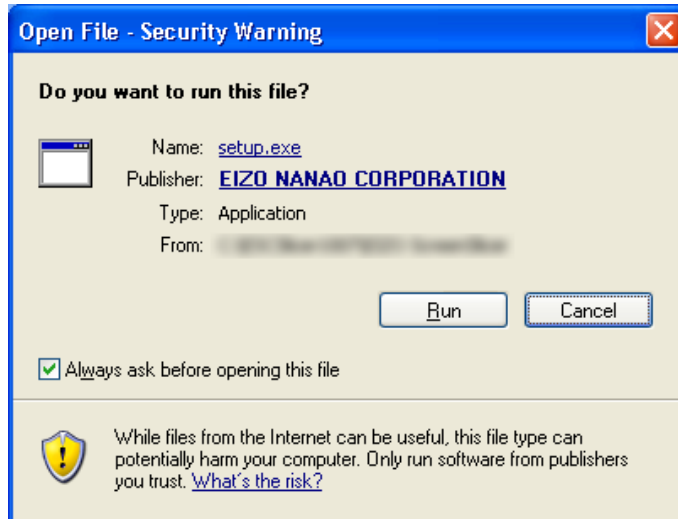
Open File - Security Warning

Do you want to run this file?

Name: setup.exe
Publisher: EIZO NANAO CORPORATION
Type: Application
From: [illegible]

Run
Cancel

Always ask before opening this file

While files from the Internet can be useful, this file type can potentially harm your computer. Only run software from publishers you trust. What's the risk?